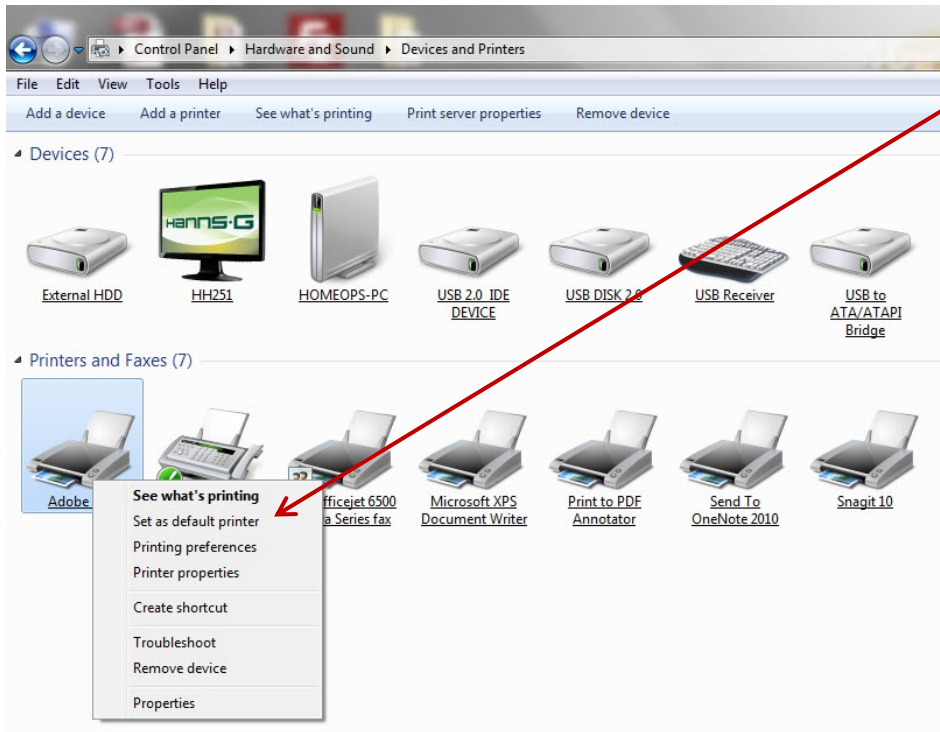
Control Panel ▸ Hardware and Sound ▸ Devices and Printers

File Edit View Tools Help

Add a device Add a printer See what's printing Print server properties Remove device

Devices (7)

HANNS·G

External HDD

HH251

HOMEOPS-PC

USB 2.0 IDE DEVICE

USB DISK 2.0

USB Receiver

USB to ATA/ATAPI Bridge

Printers and Faxes (7)

Adobe

fficejet 6500 a Series fax

Microsoft XPS Document Writer

Print to PDF Annotator

Send To OneNote 2010

Snagit 10

See what's printing
Set as default printer
Printing preferences
Printer properties
Create shortcut
Troubleshoot
Remove device
Properties